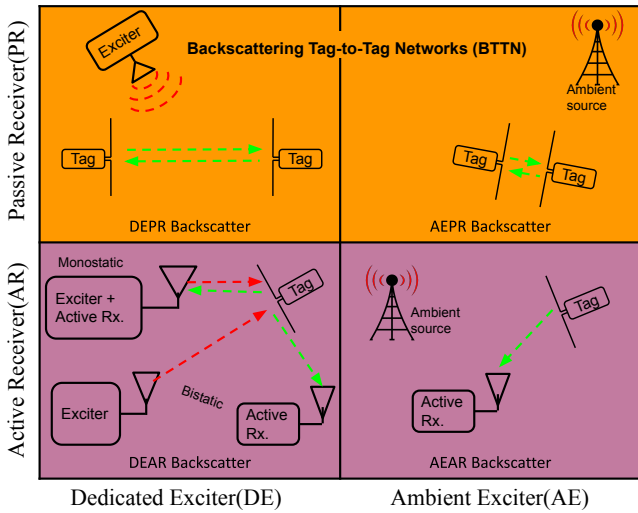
Passive Receiver(PR)

Exciter

Backscattering Tag-to-Tag Networks (BTTN)

Ambient source

Tag

Tag

Tag

Tag

DEPR Backscatter

AEPR Backscatter

Active Receiver(AR)

Monostatic

Exciter + Active Rx.

Tag

Bistatic

Exciter

Active Rx.

Ambient source

Tag

Active Rx.

DEAR Backscatter

AEAR Backscatter

Dedicated Exciter(DE)

Ambient Exciter(AE)